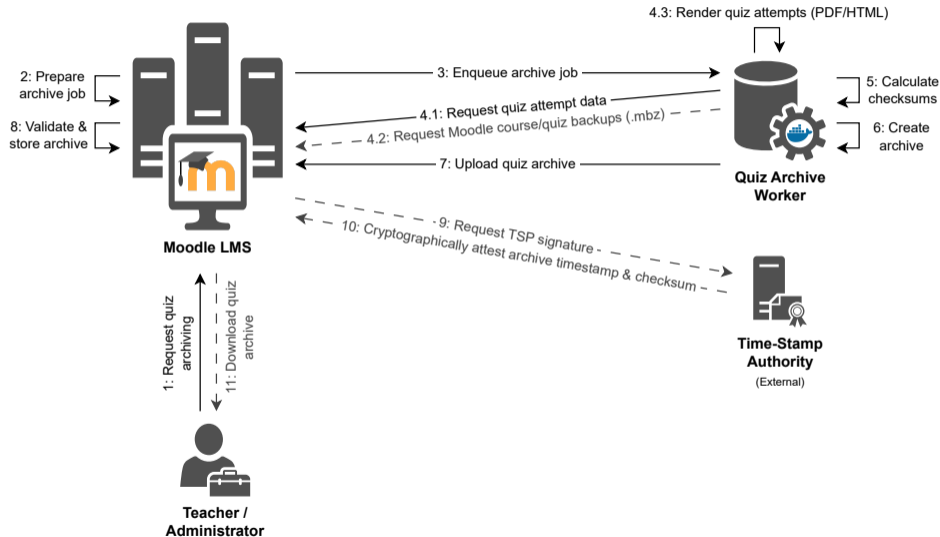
4.3: Render quiz attempts (PDF/HTML)

2: Prepare archive job

8: Validate & store archive

3: Enqueue archive job

4.1: Request quiz attempt data

4.2: Request Moodle course/quiz backups (.mbz)

7: Upload quiz archive

5: Calculate checksums

6: Create archive

Quiz Archive Worker

Moodle LMS

9: Request TSP signature

10: Cryptographically attest archive timestamp & checksum

Time-Stamp Authority
(External)

1: Request quiz archiving

11: Download quiz archive

Teacher / Administrator